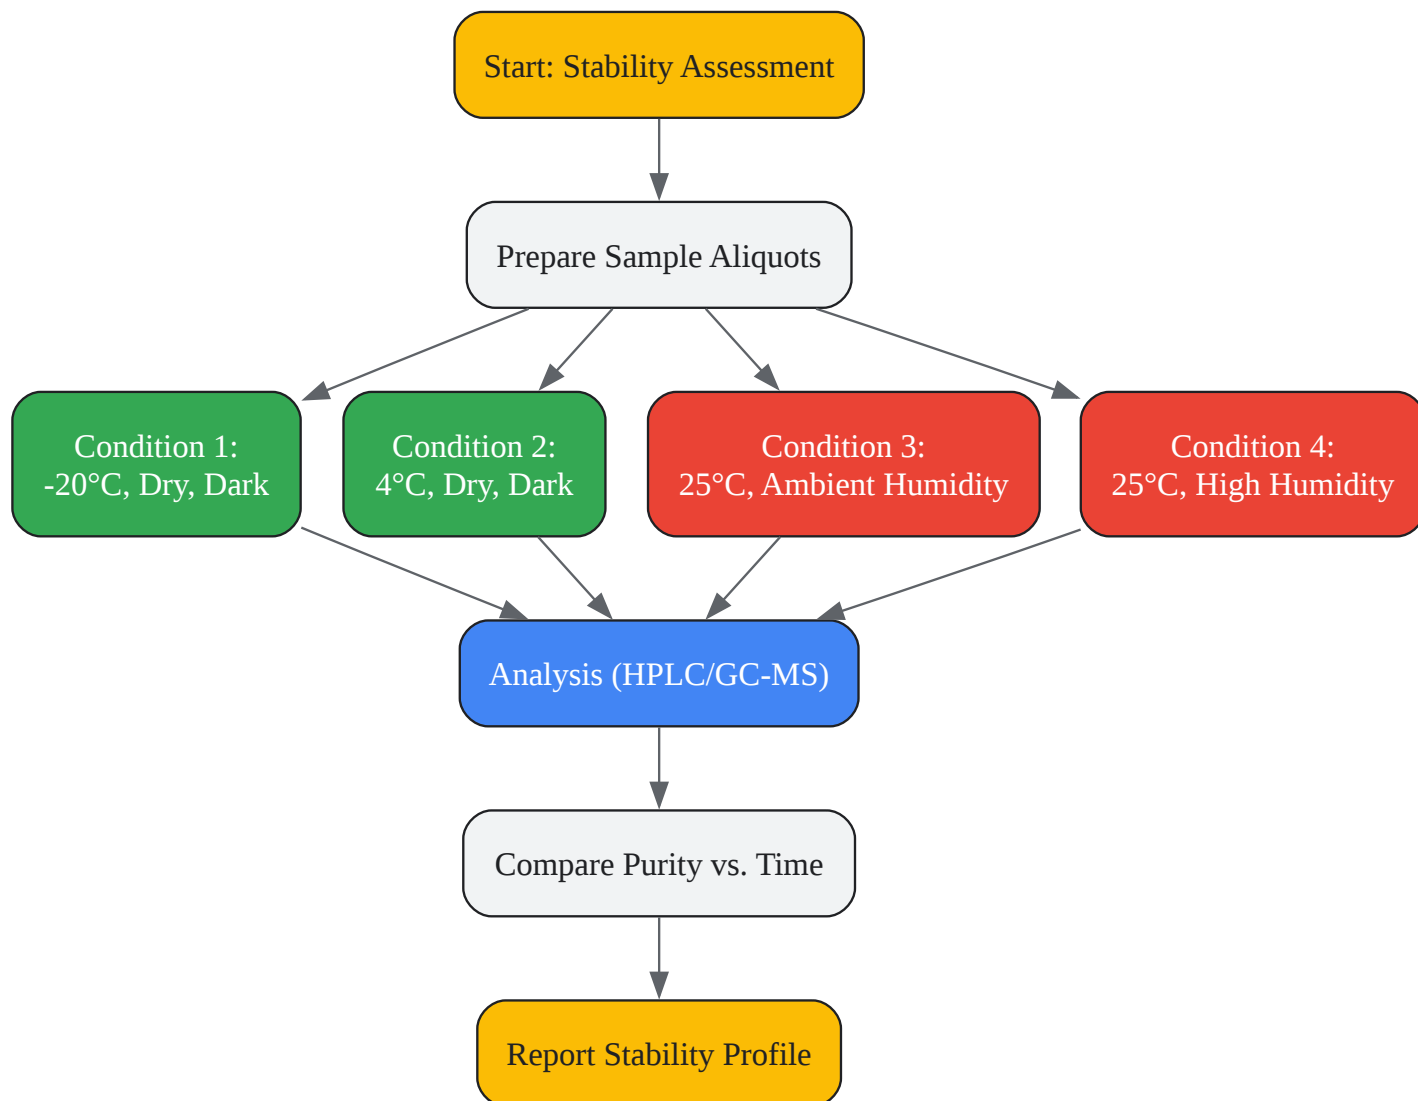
Start: Stability Assessment

Prepare Sample Aliquots

Condition 1:
-20°C, Dry, Dark

Condition 2:
4°C, Dry, Dark

Condition 3:
25°C, Ambient Humidity

Condition 4:
25°C, High Humidity

Analysis (HPLC/GC-MS)

Compare Purity vs. Time

Report Stability Profile